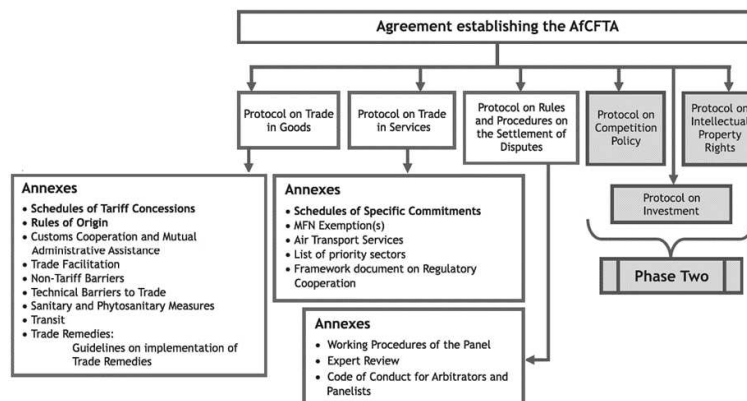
Agreement establishing the AfCFTA

Protocol on Trade in Goods

Protocol on Trade in Services

Protocol on Rules and Procedures on the Settlement of Disputes

Protocol on Competition Policy

Protocol on Intellectual Property Rights

Protocol on Investment

Phase Two

Annexes
• Schedules of Tariff Concessions
• Rules of Origin
• Customs Cooperation and Mutual Administrative Assistance
• Trade Facilitation
• Non-Tariff Barriers
• Technical Barriers to Trade
• Sanitary and Phytosanitary Measures
• Transit
• Trade Remedies:
Guidelines on implementation of Trade Remedies

Annexes
• Schedules of Specific Commitments
• MFN Exemption(s)
• Air Transport Services
• List of priority sectors
• Framework document on Regulatory Cooperation

Annexes
• Working Procedures of the Panel
• Expert Review
• Code of Conduct for Arbitrators and Panelists